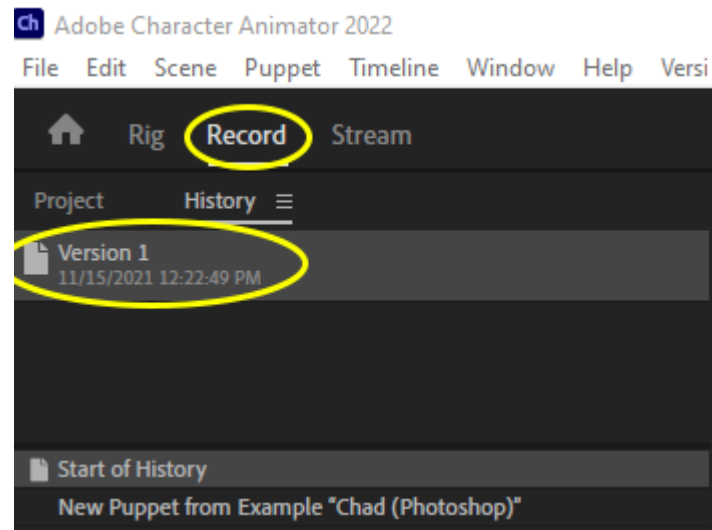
Ch Adobe Character Animator 2022

File Edit Scene Puppet Timeline Window Help Versi

Rig Record Stream

Project History ≡

Version 1
11/15/2021 12:22:49 PM

Start of History

New Puppet from Example "Chad (Photoshop)"